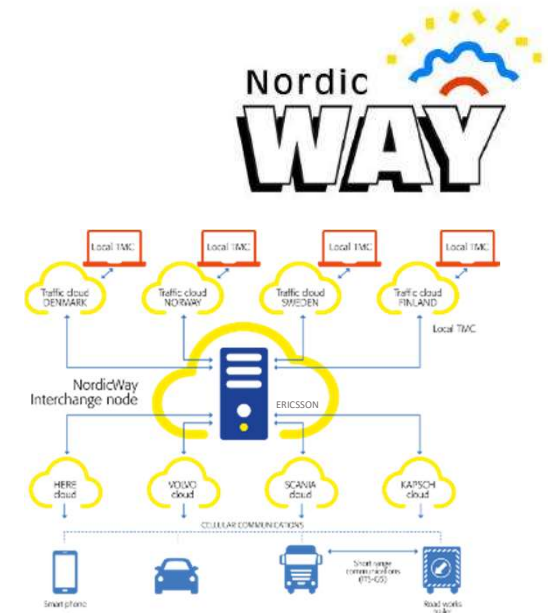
Nordic
WAY

Local TMC
Local TMC
Local TMC
Local TMC

Traffic cloud DENMARK
Traffic cloud NORWAY
Traffic cloud SWEDEN
Traffic cloud FINLAND

Local TMC

NordicWay Interchange node

ERICSSON

HERE cloud
VOLVO cloud
SCANIA cloud
KAPSCH cloud

CELLULAR COMMUNICATIONS

Short range communications (ITS-G5)

Smart phone
Road works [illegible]